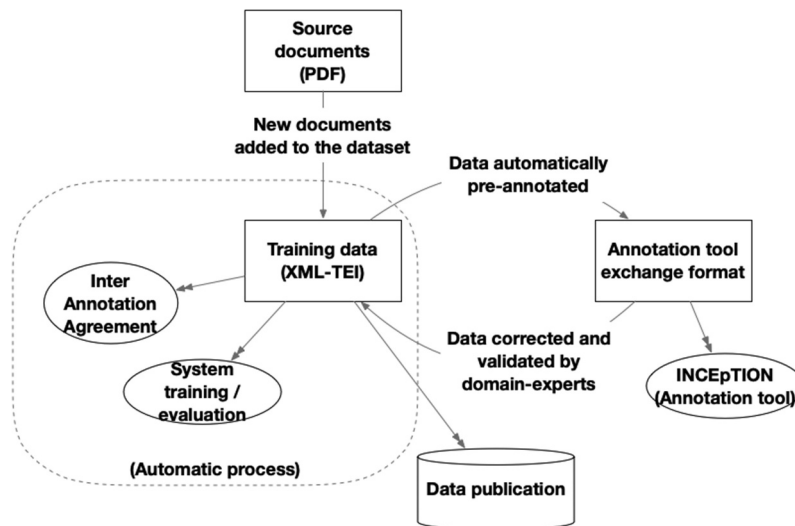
Source documents (PDF)

New documents added to the dataset

Data automatically pre-annotated

Training data (XML-TEI)

Annotation tool exchange format

Inter Annotation Agreement

Data corrected and validated by domain-experts

System training / evaluation

INCEpTION (Annotation tool)

(Automatic process)

Data publication